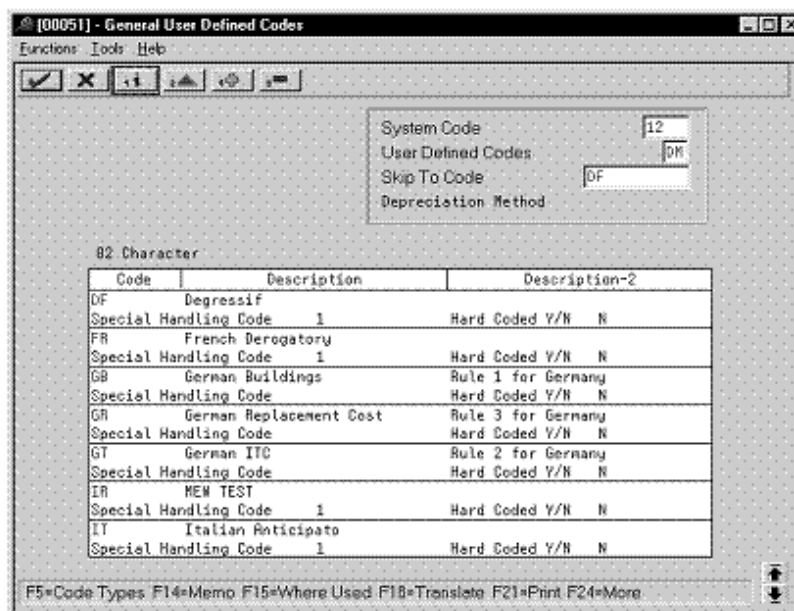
[00051] - General User Defined Codes

Functions Tools Help

System Code 12
User Defined Codes DM
Skip To Code DF
Depreciation Method

02 Character

| Code | Description | Description-2 |
|---|---|---|
| DF | Degressif | |
| Special Handling Code | 1 | Hard Coded Y/N N |
| FR | French Derogatory | |
| Special Handling Code | 1 | Hard Coded Y/N N |
| GB | German Buildings | Rule 1 for Germany |
| Special Handling Code | | Hard Coded Y/N N |
| GR | German Replacement Cost | Rule 3 for Germany |
| Special Handling Code | | Hard Coded Y/N N |
| GT | German ITC | Rule 2 for Germany |
| Special Handling Code | | Hard Coded Y/N N |
| IR | NEW TEST | |
| Special Handling Code | 1 | Hard Coded Y/N N |
| IT | Italian Anticipato | |
| Special Handling Code | 1 | Hard Coded Y/N N |

F5=Code Types F14=Memo F15=Where Used F18=Translate F21=Print F24=More